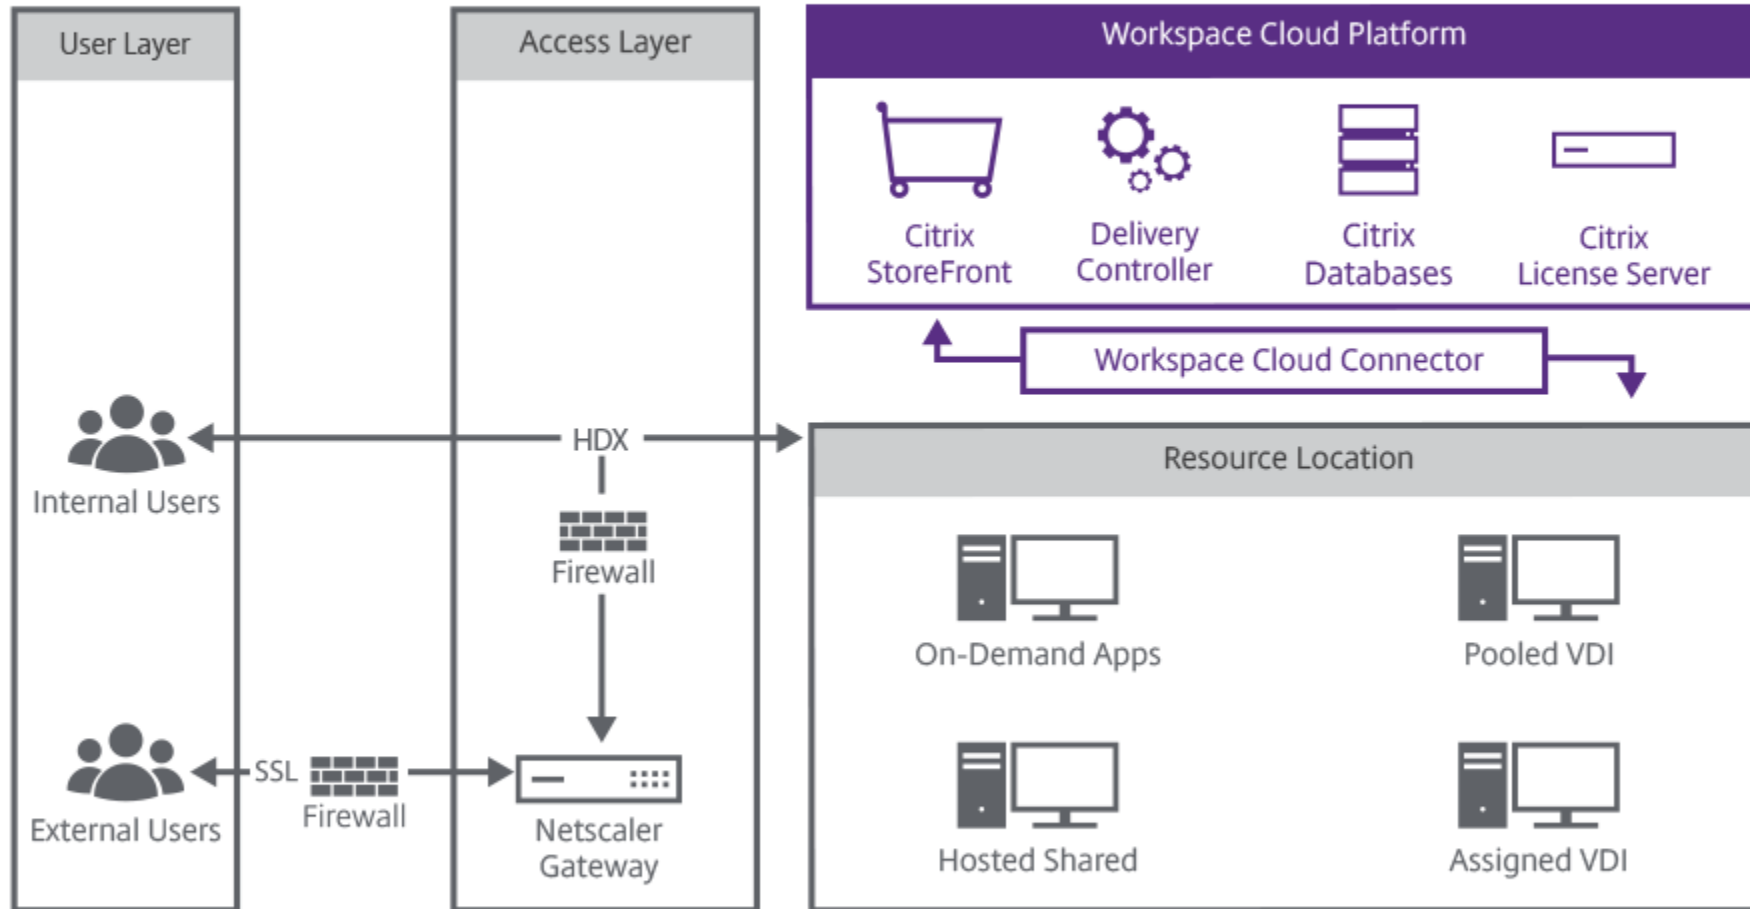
User Layer

Access Layer

Workspace Cloud Platform

Citrix StoreFront

Delivery Controller

Citrix Databases

Citrix License Server

Workspace Cloud Connector

Internal Users

HDX

Firewall

Resource Location

On-Demand Apps

Pooled VDI

External Users

SSL

Firewall

Netscaler Gateway

Hosted Shared

Assigned VDI